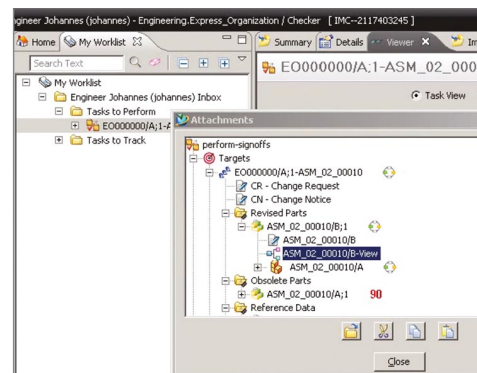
gineer Johannes (johannes) - Engineering.Express_Organization / Checker [IMC--2117403245]

Home | My Worklist | Summary | Details | Viewer | In

Search Text

My Worklist
Engineer Johannes (johannes) Inbox
Tasks to Perform
EO000000/A;1-A
Tasks to Track

EO000000/A;1-ASM_02_000

Task View

Attachments

perform-signoffs
Targets
EO000000/A;1-ASM_02_00010
CR - Change Request
CN - Change Notice
Revised Parts
ASM_02_00010/B;1
ASM_02_00010/B
ASM_02_00010/B-View
ASM_02_00010/A
Obsolete Parts
ASM_02_00010/A;1 90
Reference Data

Close